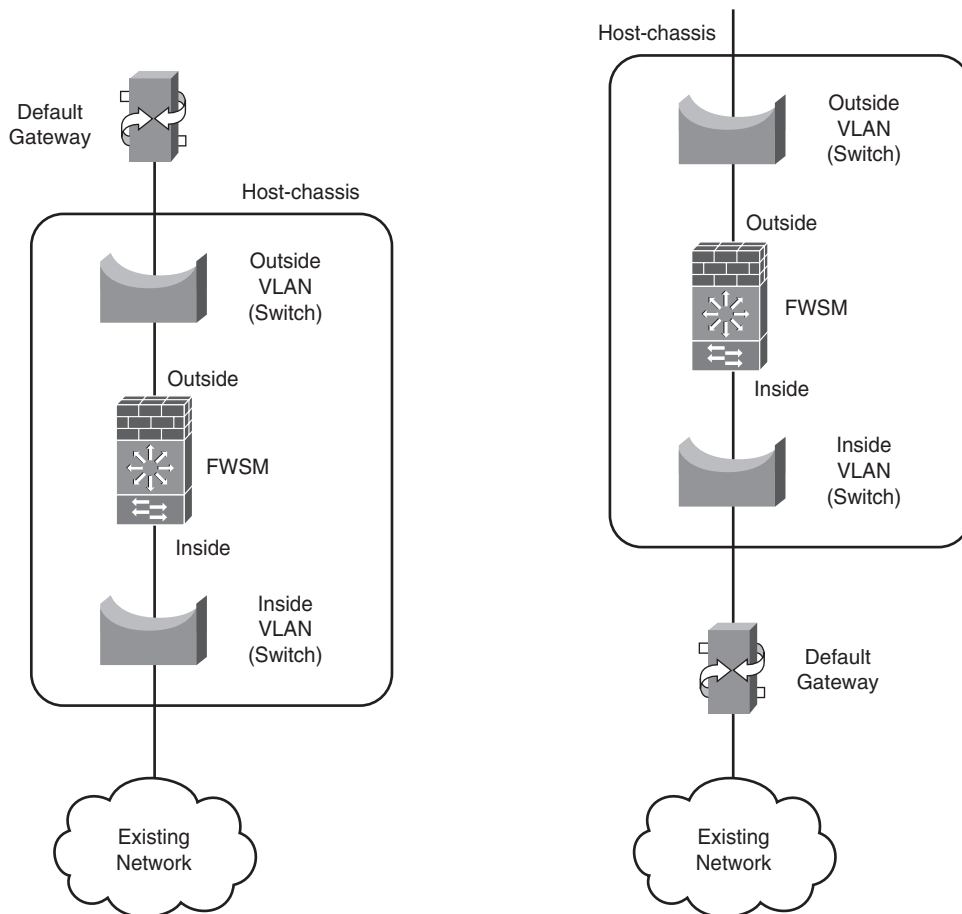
Default Gateway

Host-chassis

Outside VLAN (Switch)

Outside

FWSM

Inside

Inside VLAN (Switch)

Existing Network

Host-chassis

Outside VLAN (Switch)

Outside

FWSM

Inside

Inside VLAN (Switch)

Default Gateway

Existing Network